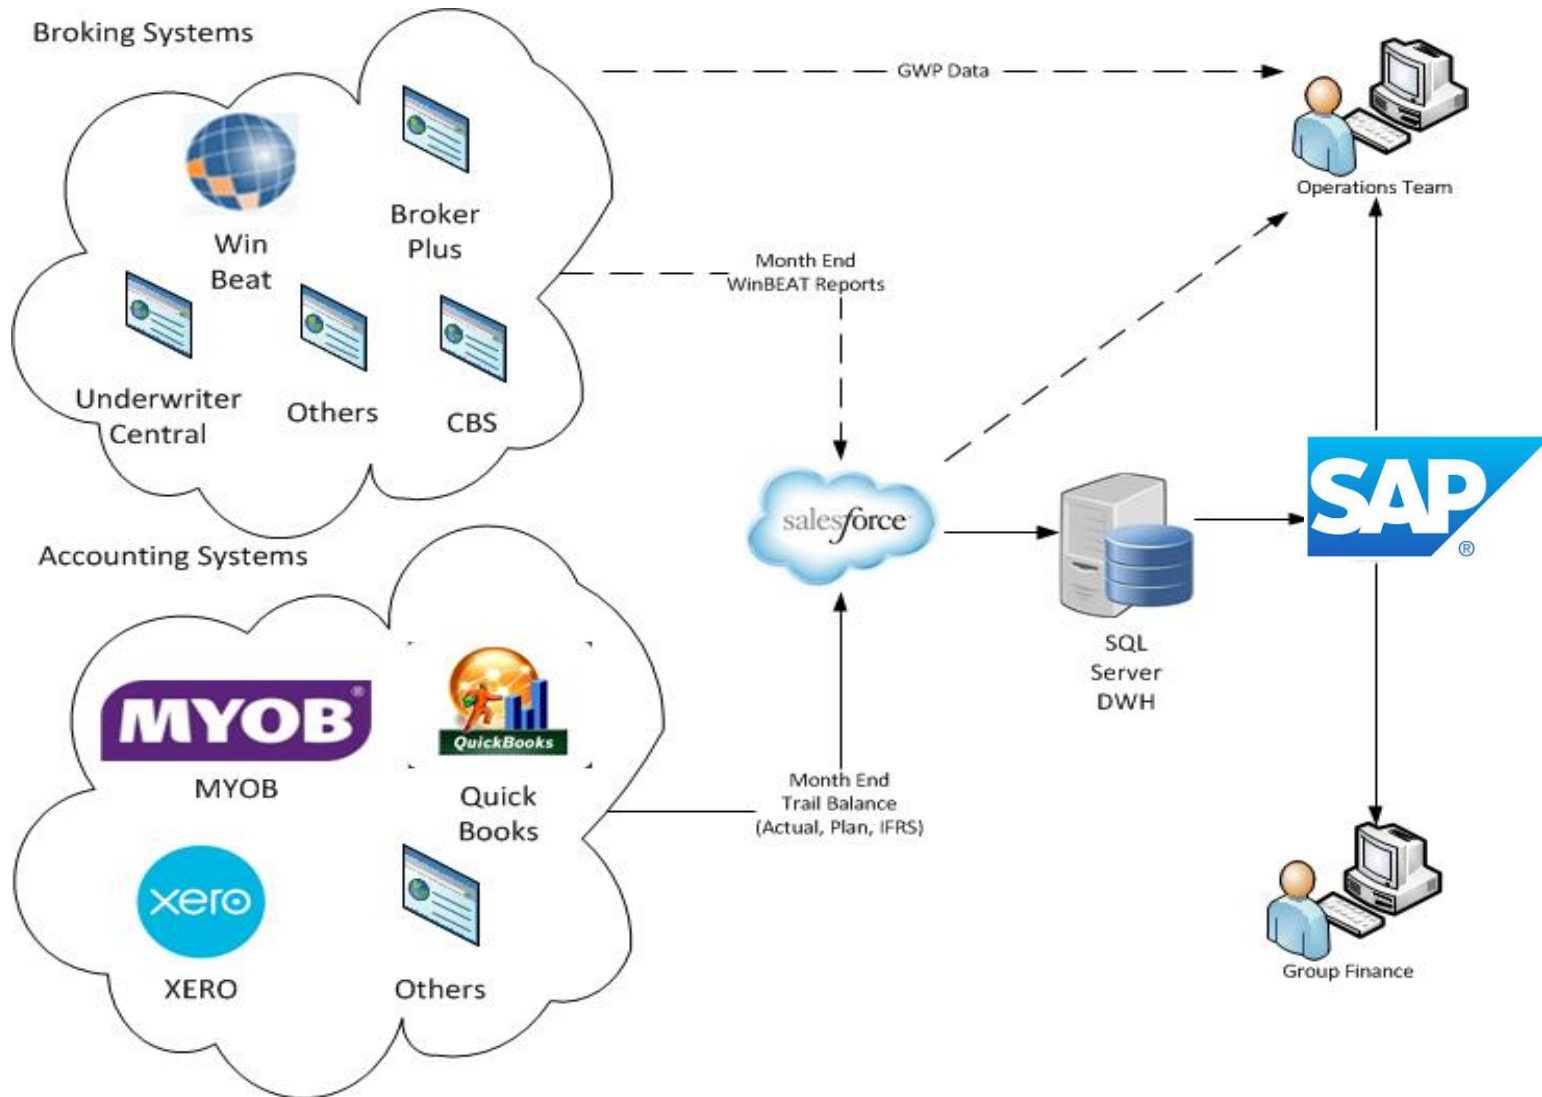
Broking Systems

Win Beat

Broker Plus

Underwriter Central

Others

CBS

GWP Data

Operations Team

Month End WinBEAT Reports

salesforce

SQL Server DWH

SAP®

Accounting Systems

MYOB®

MYOB

QuickBooks

Quick Books

xero

XERO

Others

Month End Trail Balance (Actual, Plan, IFRS)

Group Finance